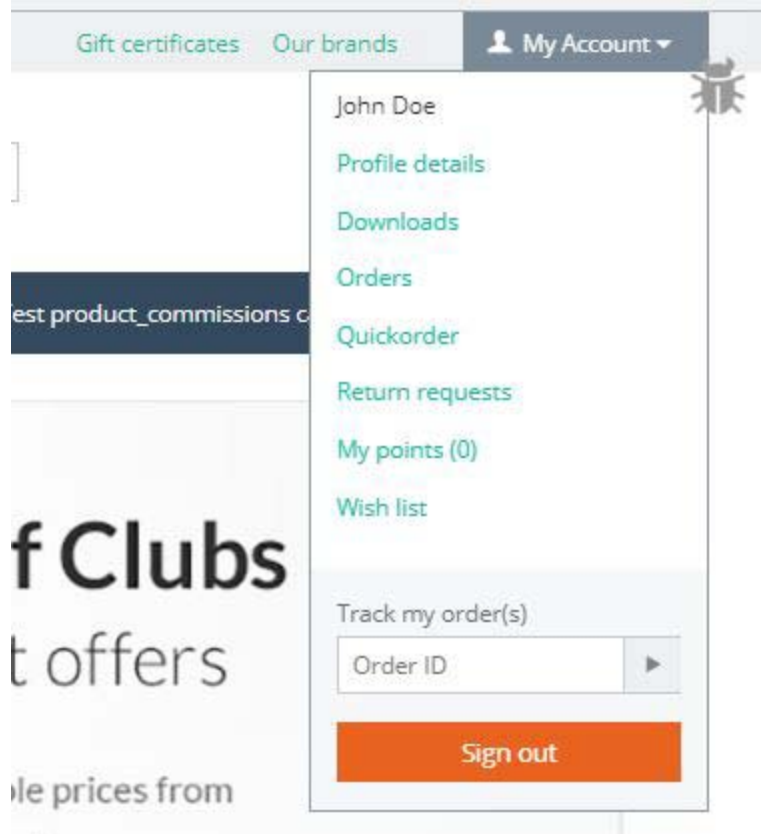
Gift certificates Our brands My Account

John Doe
Profile details
Downloads
Orders
Quickorder
Return requests
My points (0)
Wish list

Track my order(s)
Order ID

Sign out

est product_commissions c

f Clubs
t offers

le prices from